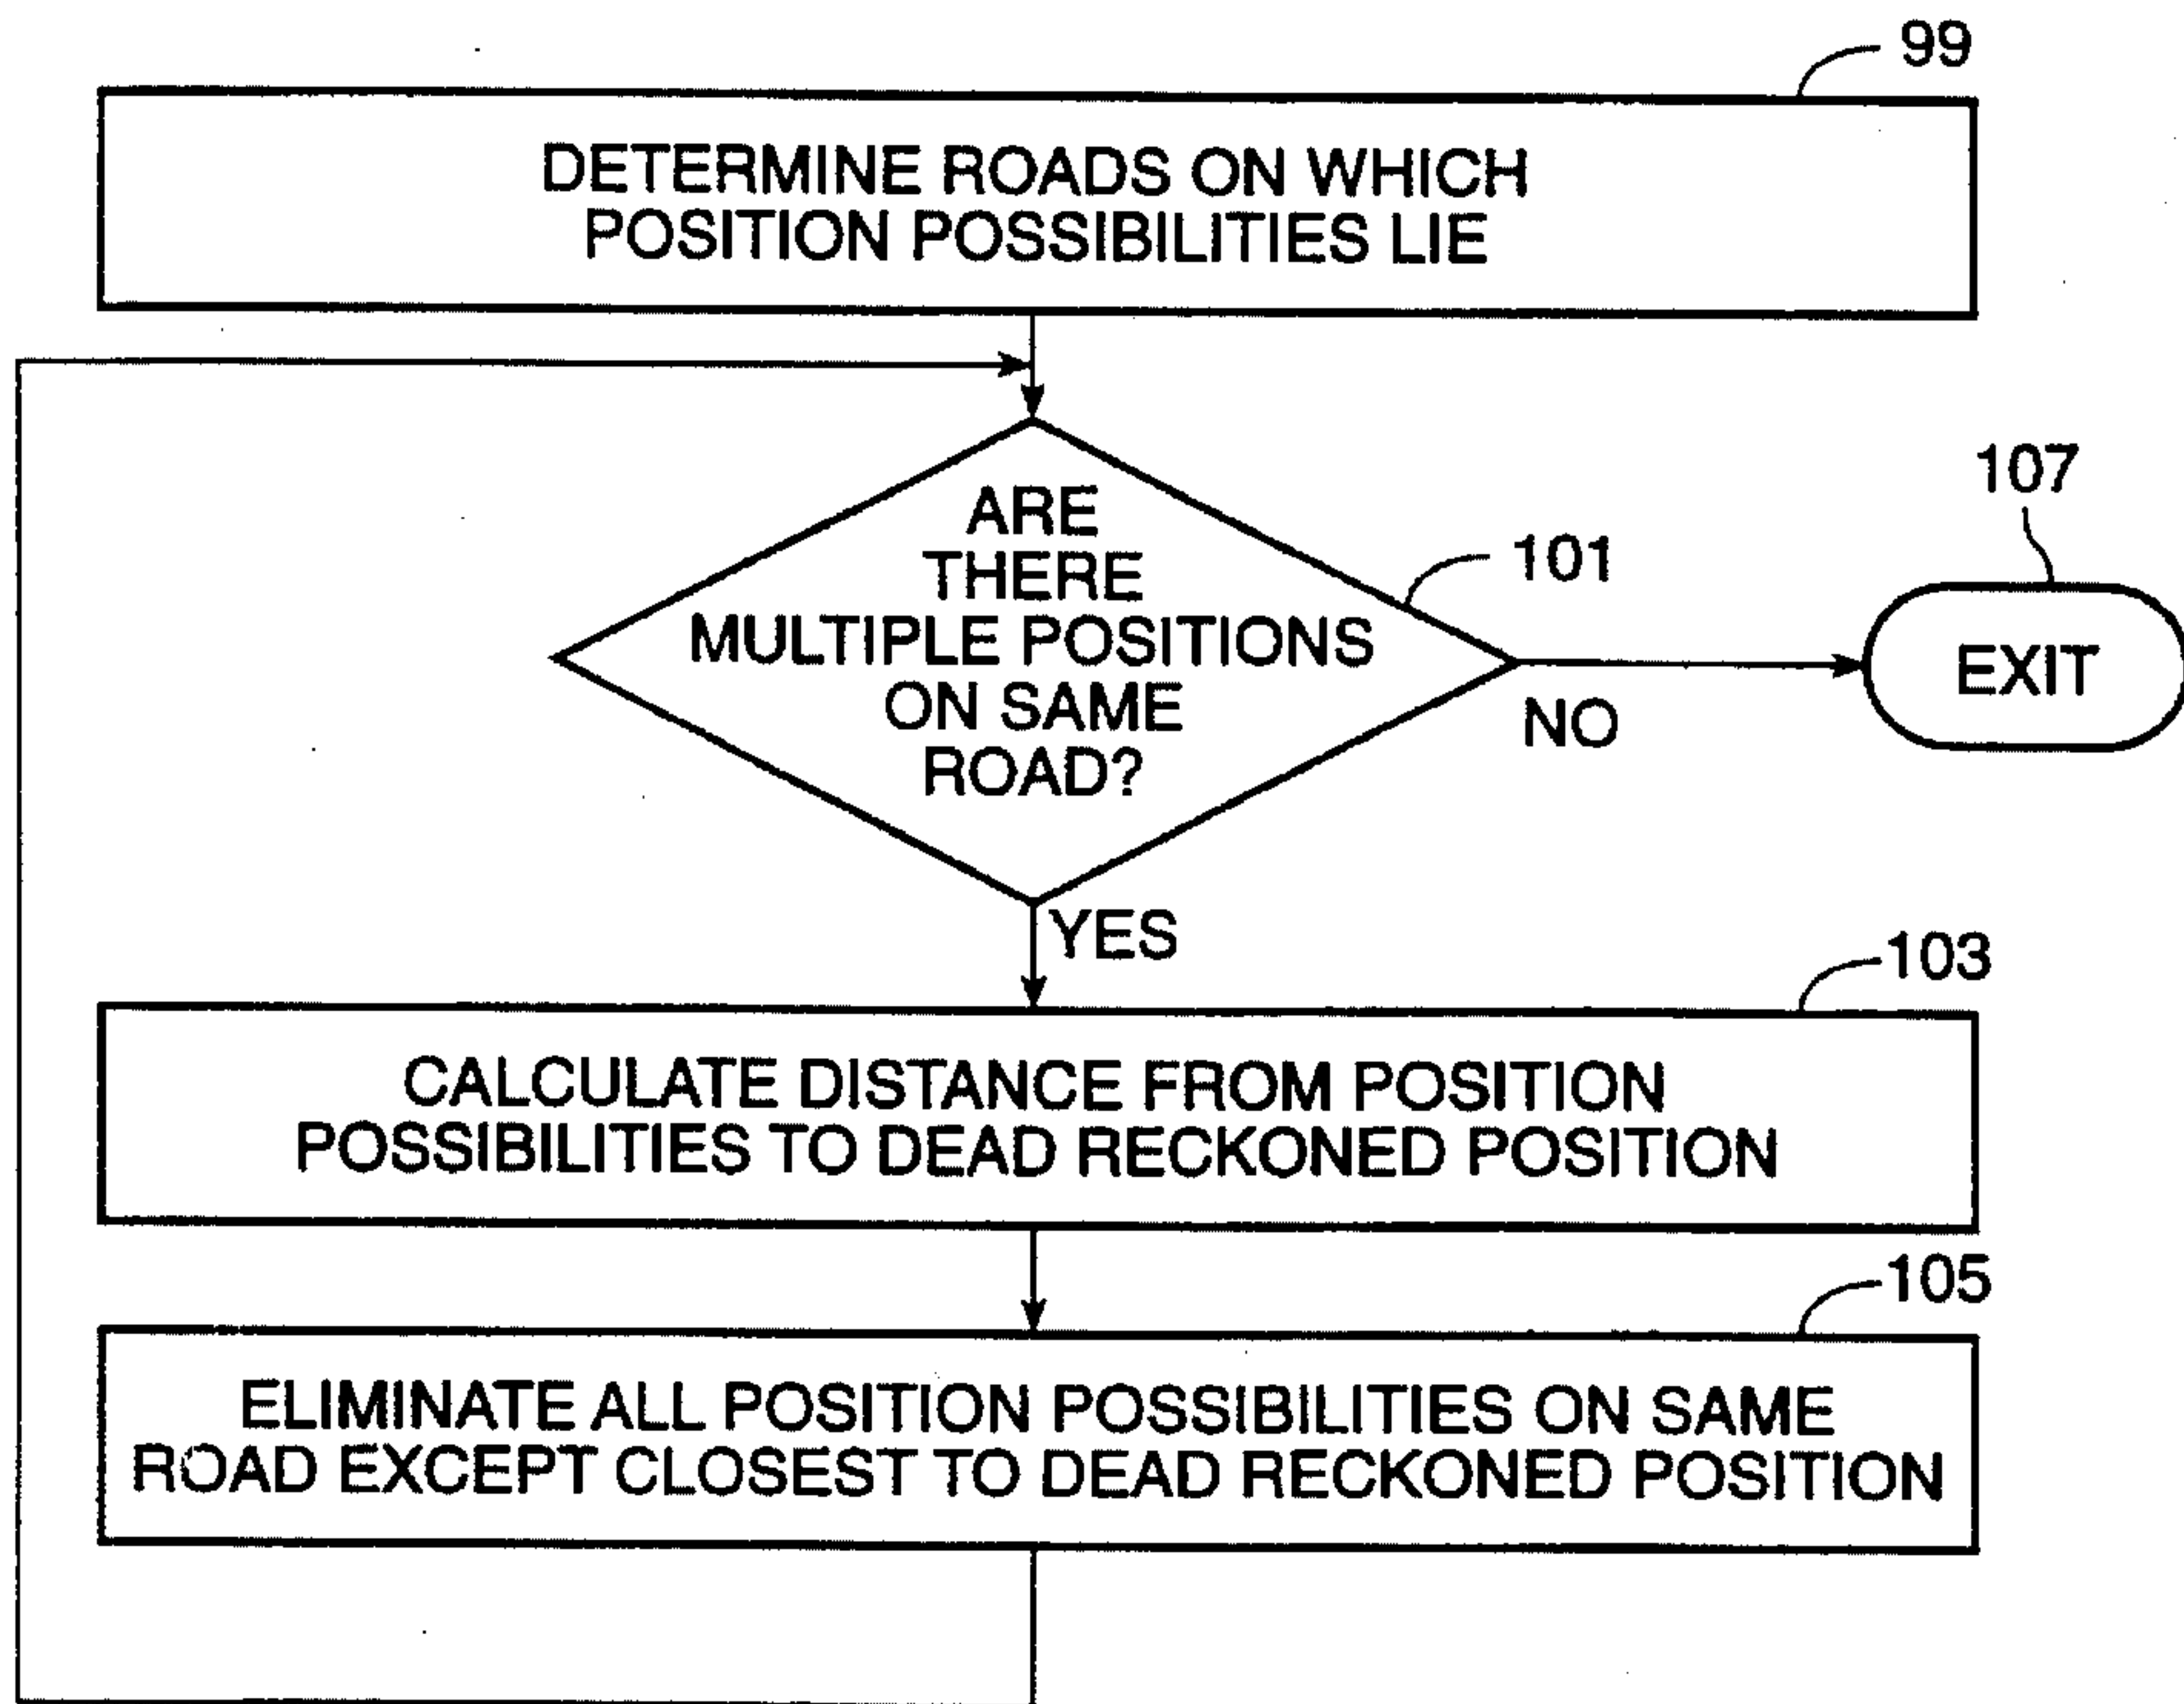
99

DETERMINE ROADS ON WHICH POSITION POSSIBILITIES LIE

ARE THERE MULTIPLE POSITIONS ON SAME ROAD?

101

107

EXIT

NO

YES

103

CALCULATE DISTANCE FROM POSITION POSSIBILITIES TO DEAD RECKONED POSITION

105

ELIMINATE ALL POSITION POSSIBILITIES ON SAME ROAD EXCEPT CLOSEST TO DEAD RECKONED POSITION